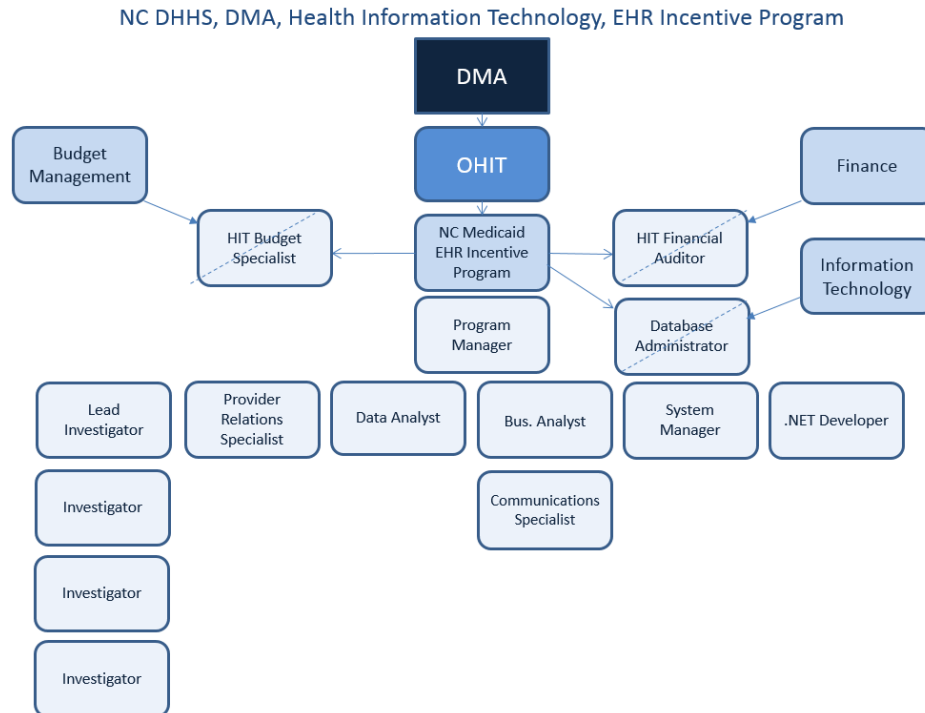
NC DHHS, DMA, Health Information Technology, EHR Incentive Program

DMA

OHIT

Budget Management

Finance

HIT Budget Specialist

NC Medicaid EHR Incentive Program

HIT Financial Auditor

Information Technology

Program Manager

Database Administrator

Lead Investigator

Provider Relations Specialist

Data Analyst

Bus. Analyst

System Manager

.NET Developer

Investigator

Communications Specialist

Investigator

Investigator